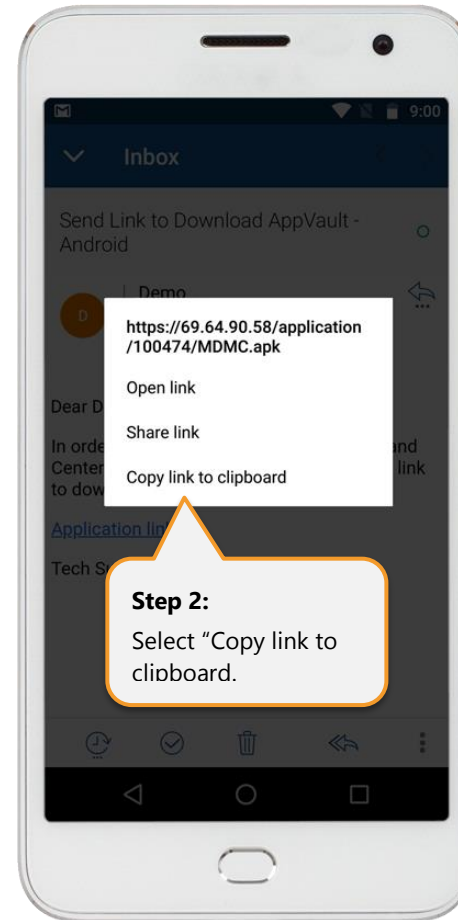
9:00

Inbox

Send Link to Download AppVault - Android

D

Demo

Dear D

In orde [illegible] and Center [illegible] link to dow

Application lin

Tech S

https://69.64.90.58/application/100474/MDMC.apk

Open link

Share link

Copy link to clipboard

**Step 2:**

Select “Copy link to clipboard.